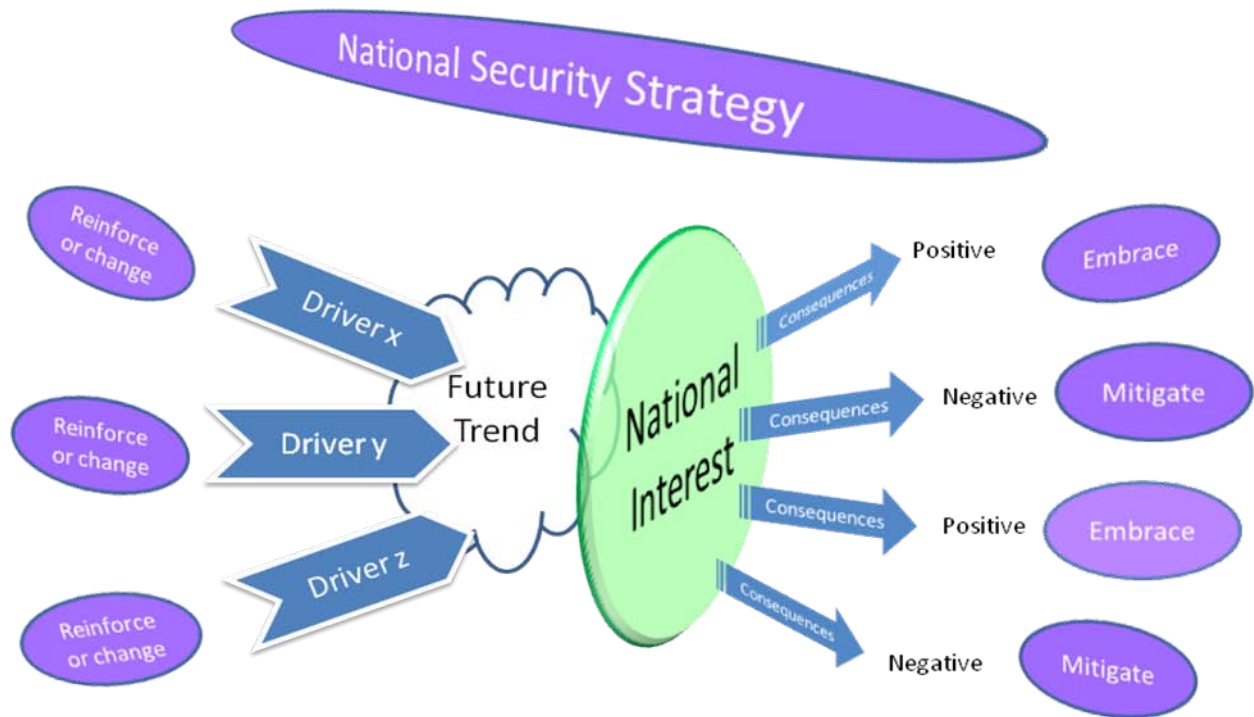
National Security Strategy

Reinforce or change

Driver x

Reinforce or change

Driver y

Reinforce or change

Driver z

Future Trend

National Interest

Consequences

Positive

Embrace

Consequences

Negative

Mitigate

Consequences

Positive

Embrace

Consequences

Negative

Mitigate